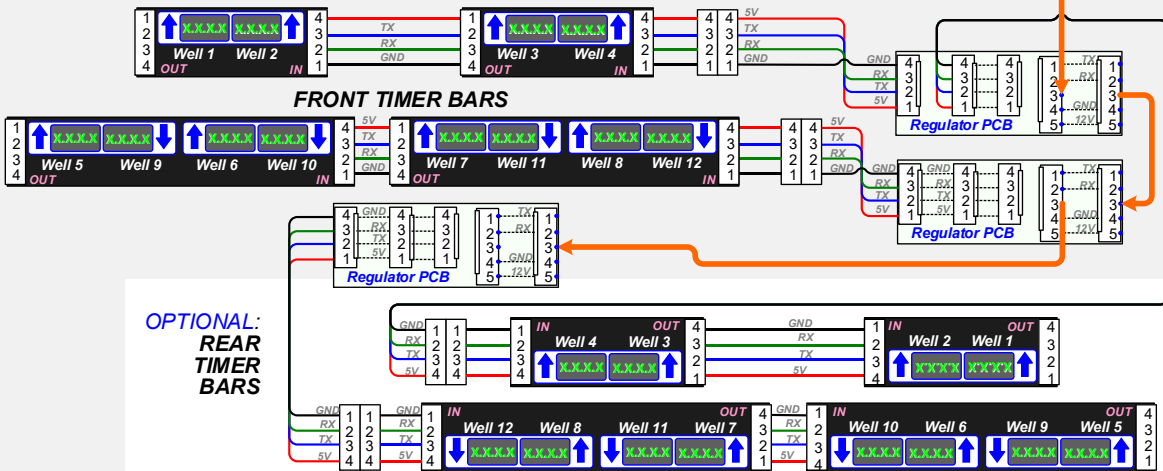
1 2 3 4
X.X.X.X X.X.X.X
Well 1 Well 2
OUT IN
4 3 2 1
TX RX GND
1 2 3 4
X.X.X.X X.X.X.X
Well 3 Well 4
OUT IN
4 3 2 1
4 3 2 1
4 3 2 1
5V TX RX GND

FRONT TIMER BARS

1 2 3 4
X.X.X.X X.X.X.X
Well 5 Well 9
X.X.X.X X.X.X.X
Well 6 Well 10
OUT IN
4 3 2 1
5V TX RX GND
1 2 3 4
X.X.X.X X.X.X.X
Well 7 Well 11
X.X.X.X X.X.X.X
Well 8 Well 12
OUT IN
4 3 2 1
4 3 2 1
4 3 2 1
5V TX RX GND

GND RX TX 5V
4 3 2 1
4 3 2 1
4 3 2 1
1 2 3 4 5
TX RX GND 12V
1 2 3 4 5
Regulator PCB

GND RX TX 5V
4 3 2 1
GND RX TX 5V
4 3 2 1
4 3 2 1
1 2 3 4 5
TX RX GND 12V
1 2 3 4 5
Regulator PCB

GND RX TX 5V
4 3 2 1
GND RX TX 5V
4 3 2 1
4 3 2 1
1 2 3 4 5
TX RX GND 12V
1 2 3 4 5
Regulator PCB

OPTIONAL: REAR TIMER BARS

GND RX TX 5V
1 2 3 4
1 2 3 4
IN OUT
1 2 3 4
Well 4 Well 3
X.X.X.X X.X.X.X
4 3 2 1
GND RX TX 5V
1 2 3 4
IN OUT
Well 2 Well 1
X.X.X.X X.X.X.X
4 3 2 1

GND RX TX 5V
1 2 3 4
GND RX TX 5V
1 2 3 4
IN OUT
1 2 3 4
Well 12 Well 8
X.X.X.X X.X.X.X
Well 11 Well 7
X.X.X.X X.X.X.X
4 3 2 1
GND RX TX 5V
1 2 3 4
IN OUT
Well 10 Well 6
X.X.X.X X.X.X.X
Well 9 Well 5
X.X.X.X X.X.X.X
4 3 2 1